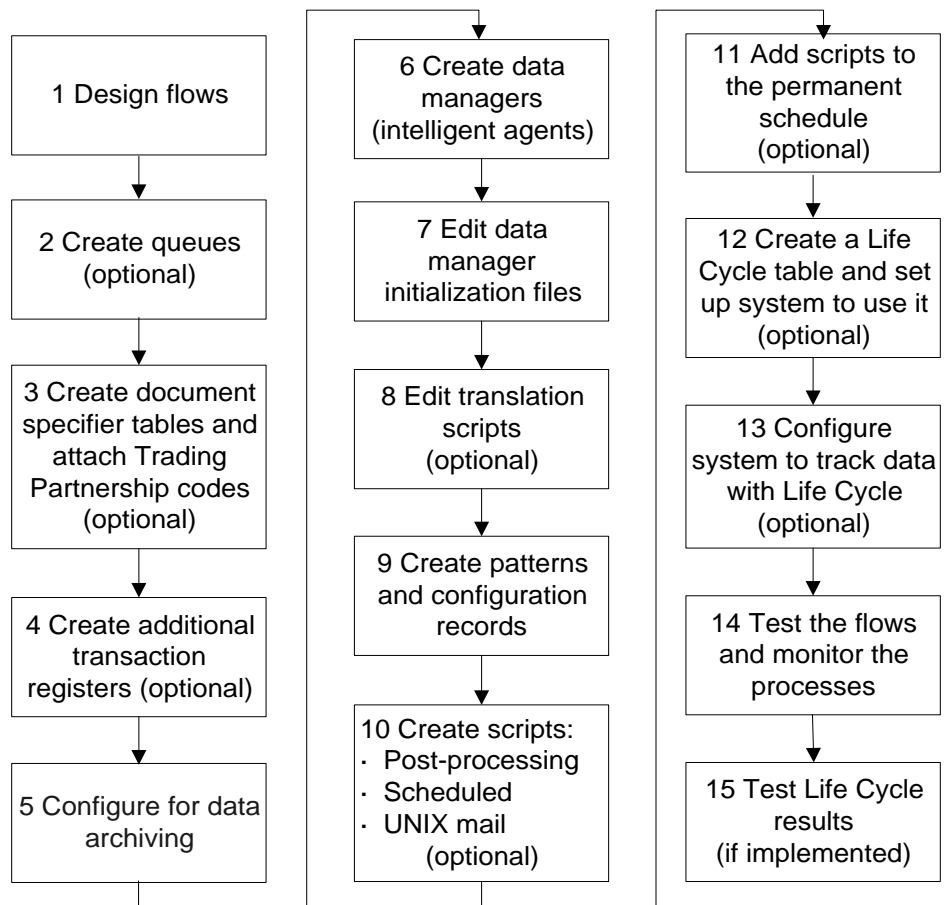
1 Design flows

2 Create queues (optional)

3 Create document specifier tables and attach Trading Partnership codes (optional)

4 Create additional transaction registers (optional)

5 Configure for data archiving

6 Create data managers (intelligent agents)

7 Edit data manager initialization files

8 Edit translation scripts (optional)

9 Create patterns and configuration records

10 Create scripts:
· Post-processing
· Scheduled
· UNIX mail
(optional)

11 Add scripts to the permanent schedule (optional)

12 Create a Life Cycle table and set up system to use it (optional)

13 Configure system to track data with Life Cycle (optional)

14 Test the flows and monitor the processes

15 Test Life Cycle results (if implemented)